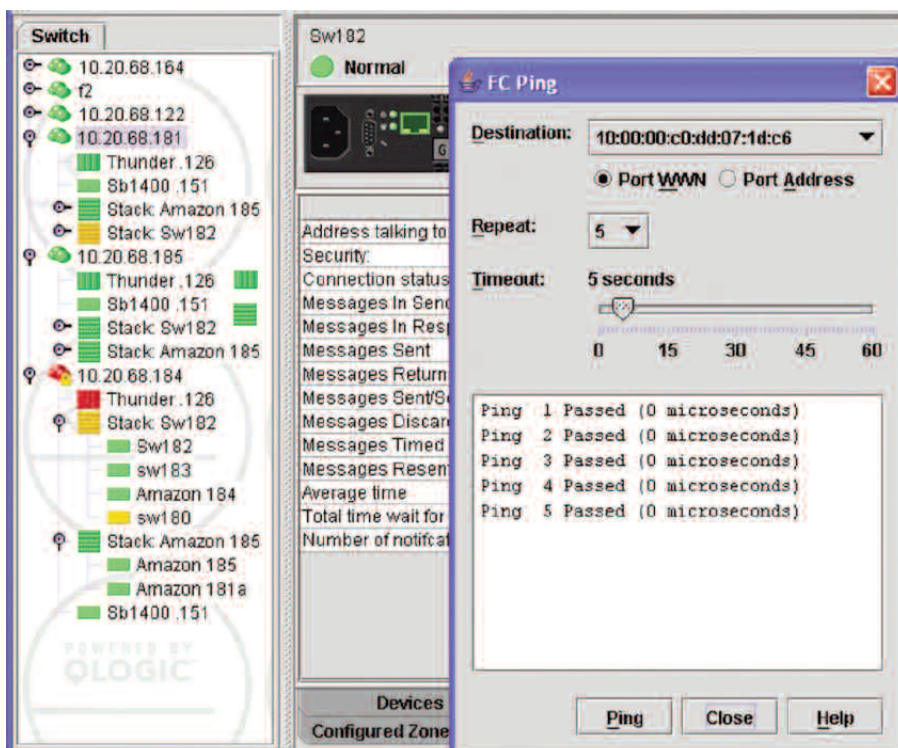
Switch

10.20.68.164
f2
10.20.68.122
10.20.68.181
Thunder .126
Sb1400 .151
Stack Amazon 185
Stack Sw182
10.20.68.185
Thunder .126
Sb1400 .151
Stack Sw182
Stack Amazon 185
10.20.68.184
Thunder .126
Stack Sw182
Sw182
sw183
Amazon 184
sw180
Stack Amazon 185
Amazon 185
Amazon 181a
Sb1400 .151

POWERED BY
QLOGIC

Sw182
Normal

Address talking to
Security
Connection status
Messages In Send
Messages In Resp
Messages Sent
Messages Return
Messages Sent/S
Messages Discar
Messages Timed
Messages Resen
Average time
Total time wait for
Number of notifcat

Devices
Configured Zone

FC Ping

Destination: 10:00:00:c0:dd:07:1d:c6

Port WWN Port Address

Repeat: 5

Timeout: 5 seconds

0 15 30 45 60

Ping 1 Passed (0 microseconds)
Ping 2 Passed (0 microseconds)
Ping 3 Passed (0 microseconds)
Ping 4 Passed (0 microseconds)
Ping 5 Passed (0 microseconds)

Ping Close Help